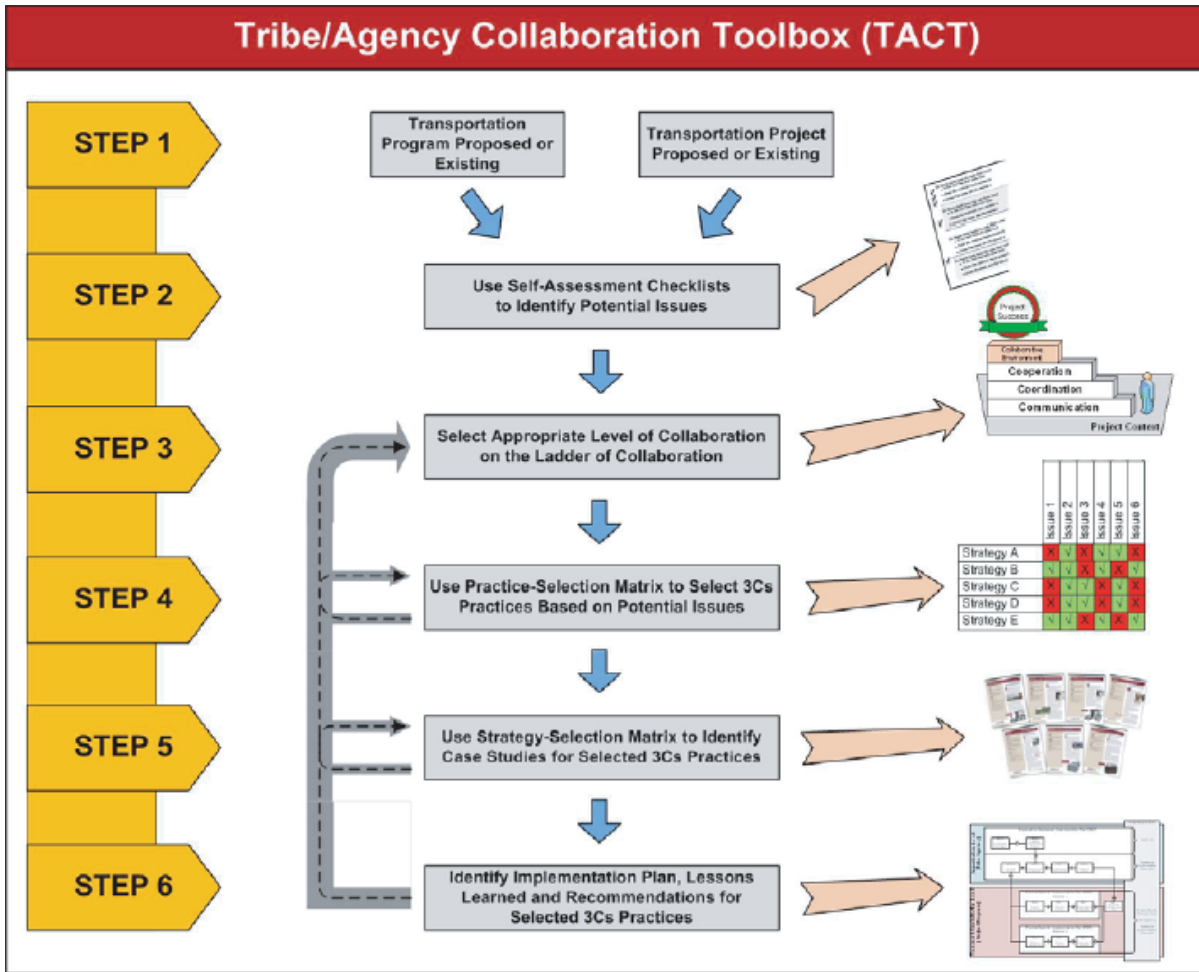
Tribe/Agency Collaboration Toolbox (TACT)

STEP 1

Transportation Program Proposed or Existing

Transportation Project Proposed or Existing

STEP 2

Use Self-Assessment Checklists to Identify Potential Issues

Project Success

Collaborative Environment

Cooperation

Coordination

Communication

Project Context

STEP 3

Select Appropriate Level of Collaboration on the Ladder of Collaboration

STEP 4

Use Practice-Selection Matrix to Select 3Cs Practices Based on Potential Issues

| | Issue 1 | Issue 2 | Issue 3 | Issue 4 | Issue 5 | Issue 6 |
|---|---|---|---|---|---|---|
| Strategy A | X | √ | X | √ | √ | X |
| Strategy B | √ | X | X | √ | X | √ |
| Strategy C | X | √ | √ | X | X | X |
| Strategy D | X | √ | √ | X | X | X |
| Strategy E | √ | √ | X | √ | X | √ |

STEP 5

Use Strategy-Selection Matrix to Identify Case Studies for Selected 3Cs Practices

STEP 6

Identify Implementation Plan, Lessons Learned and Recommendations for Selected 3Cs Practices